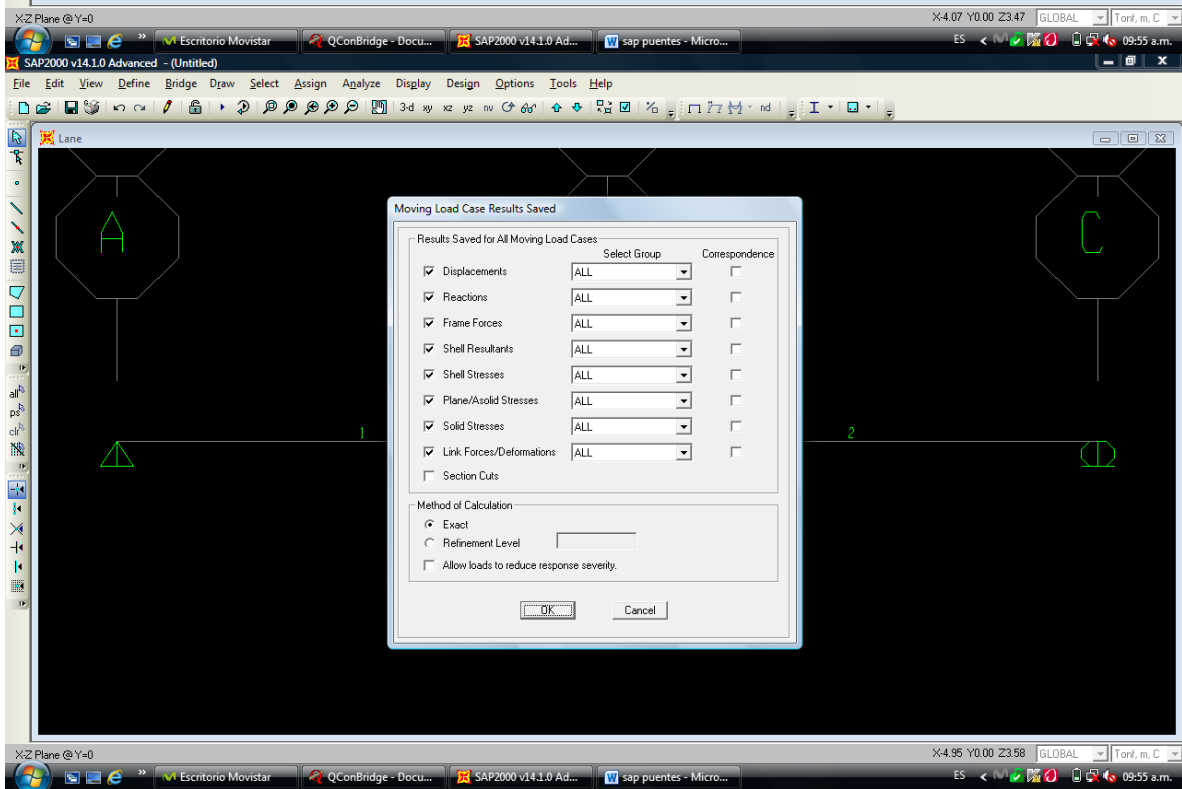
X-Z Plane @ Y=0

X-4.07 Y0.00 Z3.47 GLOBAL Tonf, m, C

Escritorio Movistar QConBridge - Docu... SAP2000 v14.1.0 Ad... sap puentes - Micro... ES 09:55 a.m.

SAP2000 v14.1.0 Advanced - (Untitled)

File Edit View Define Bridge Draw Select Assign Analyze Display Design Options Tools Help

3-d xy xz yz nv nd

Lane

A

C

1

2

Moving Load Case Results Saved

Results Saved for All Moving Load Cases

| | Select Group | Correspondence |
|---|---|---|
| Displacements | ALL | |
| Reactions | ALL | |
| Frame Forces | ALL | |
| Shell Resultants | ALL | |
| Shell Stresses | ALL | |
| Plane/Asolid Stresses | ALL | |
| Solid Stresses | ALL | |
| Link Forces/Deformations | ALL | |
| Section Cuts | | |

Method of Calculation

Exact

Refinement Level

Allow loads to reduce response severity.

OK Cancel

X-Z Plane @ Y=0

X-4.95 Y0.00 Z3.58 GLOBAL Tonf, m, C

Escritorio Movistar QConBridge - Docu... SAP2000 v14.1.0 Ad... sap puentes - Micro... ES 09:55 a.m.